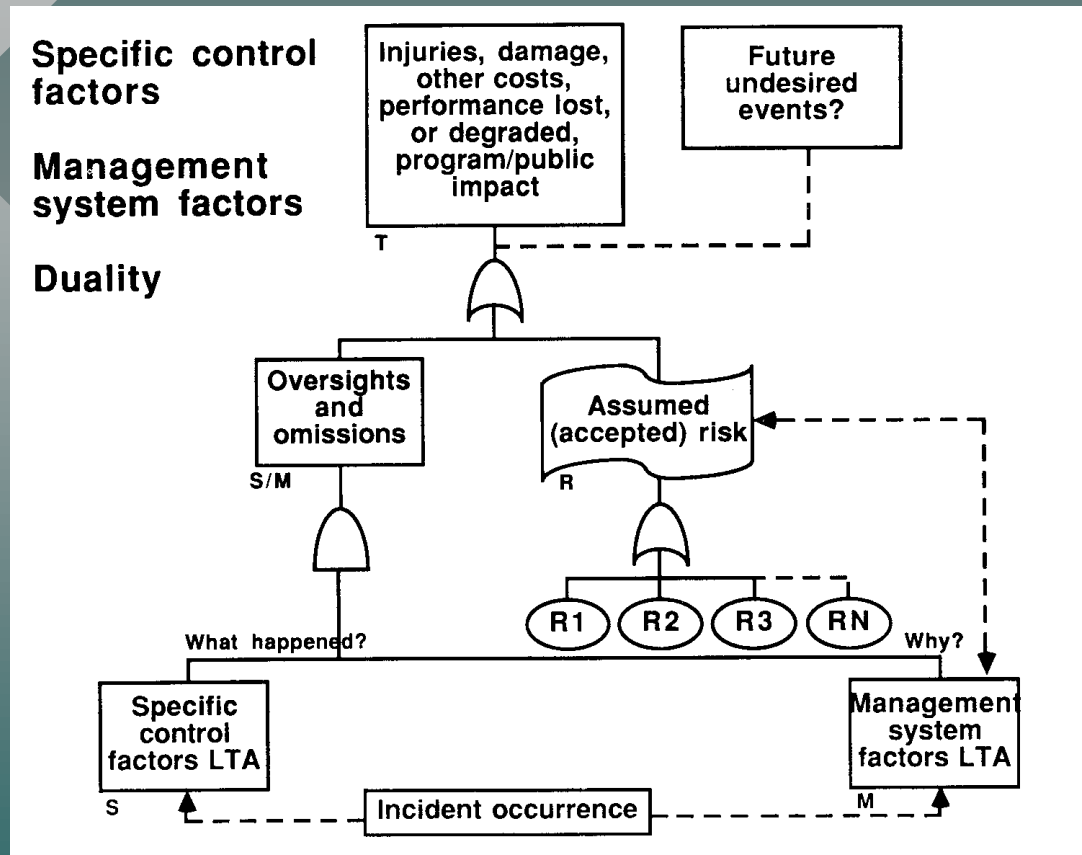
Specific control factors

Management system factors

Duality

Injuries, damage, other costs, performance lost, or degraded, program/public impact

T

Future undesired events?

Oversights and omissions

S/M

Assumed (accepted) risk

R

R1

R2

R3

RN

What happened?

Why?

Specific control factors LTA

S

Management system factors LTA

M

Incident occurrence